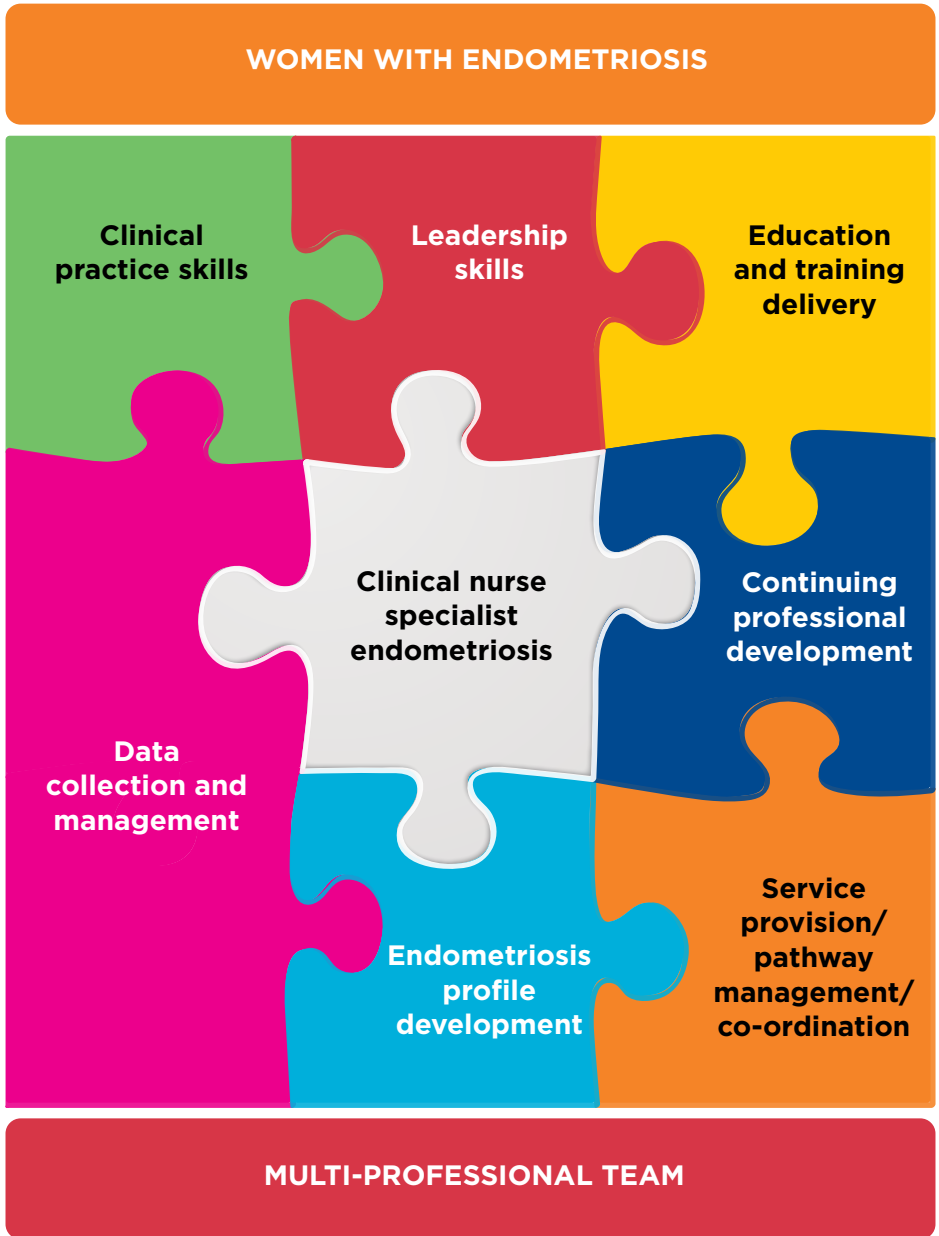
WOMEN WITH ENDOMETRIOSIS

Clinical practice skills

Leadership skills

Education and training delivery

Clinical nurse specialist endometriosis

Continuing professional development

Data collection and management

Endometriosis profile development

Service provision/ pathway management/ co-ordination

MULTI-PROFESSIONAL TEAM